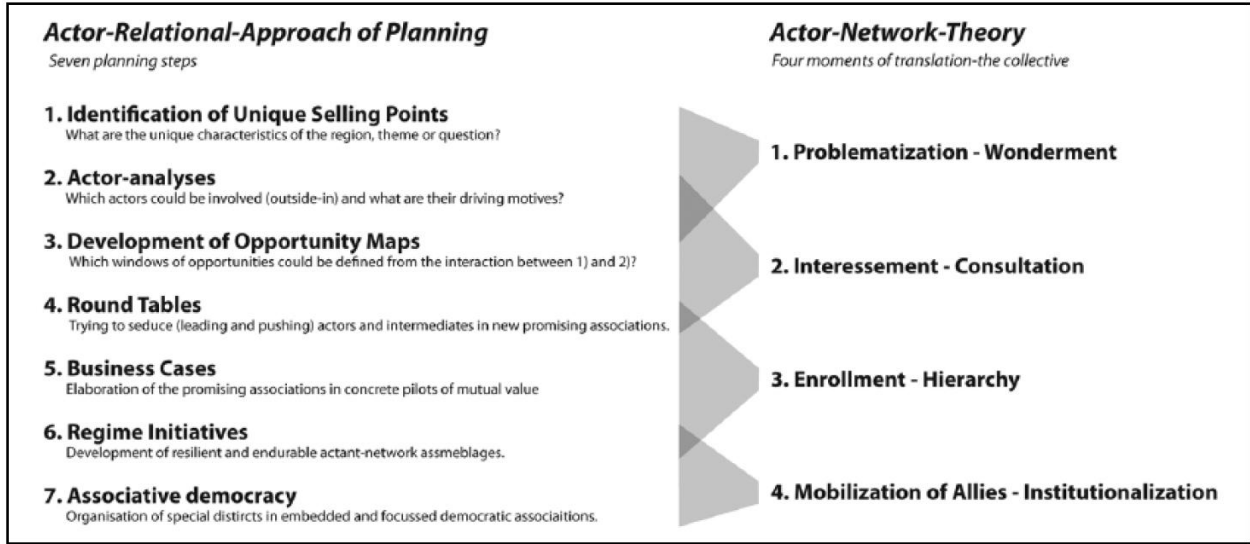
Actor-Relational-Approach of Planning
Seven planning steps

1. Identification of Unique Selling Points
What are the unique characteristics of the region, theme or question?

2. Actor-analyses
Which actors could be involved (outside-in) and what are their driving motives?

3. Development of Opportunity Maps
Which windows of opportunities could be defined from the interaction between 1) and 2)?

4. Round Tables
Trying to seduce (leading and pushing) actors and intermediates in new promising associations.

5. Business Cases
Elaboration of the promising associations in concrete pilots of mutual value

6. Regime Initiatives
Development of resilient and endurable actant-network assmeblages.

7. Associative democracy
Organisation of special distircts in embedded and focussed democratic associaitions.

Actor-Network-Theory
Four moments of translation-the collective

1. Problematization - Wonderment

2. Interessement - Consultation

3. Enrollment - Hierarchy

4. Mobilization of Allies - Institutionalization